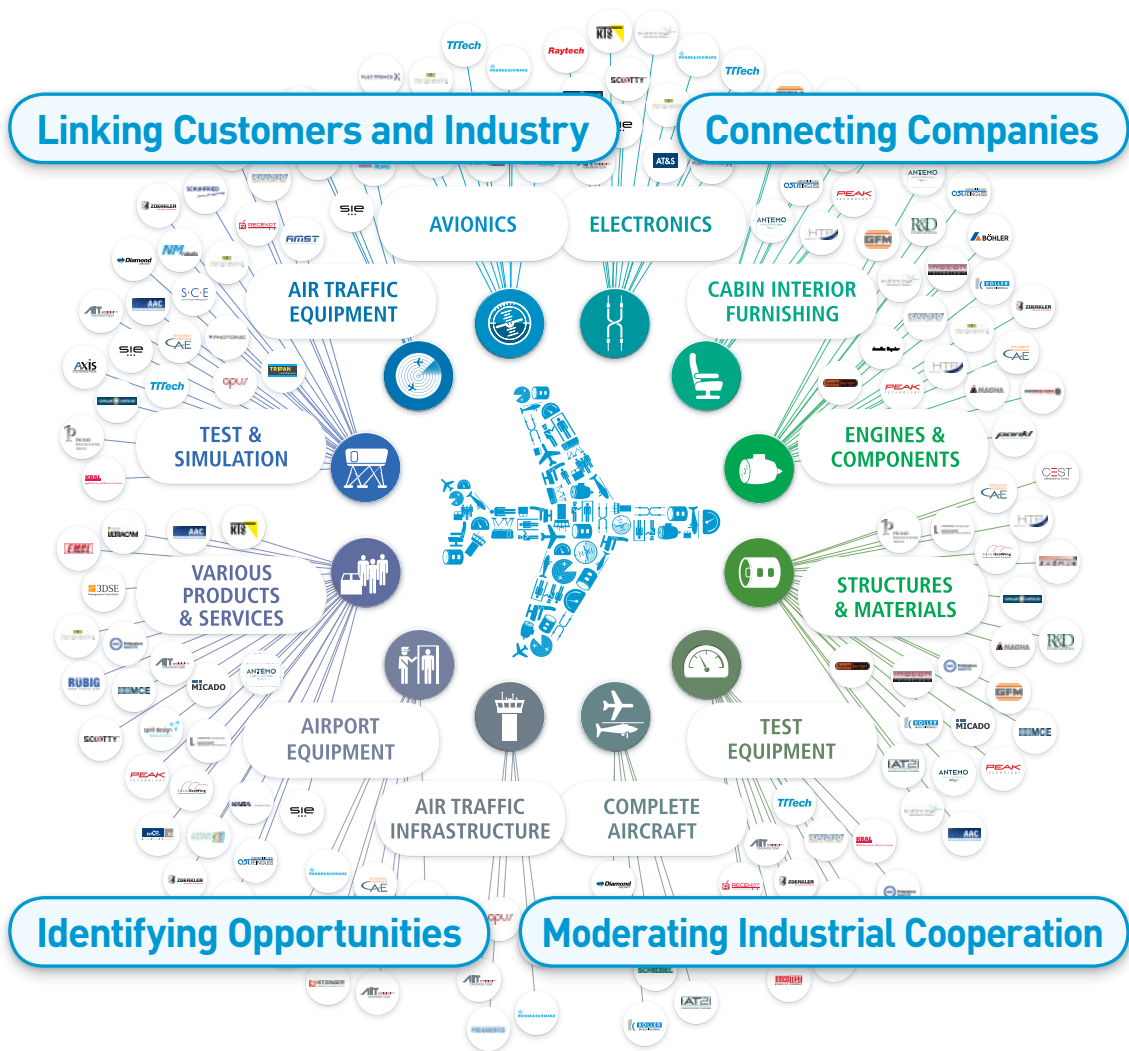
Linking Customers and Industry

Connecting Companies

AVIONICS

ELECTRONICS

AIR TRAFFIC EQUIPMENT

CABIN INTERIOR FURNISHING

TEST & SIMULATION

ENGINES & COMPONENTS

VARIOUS PRODUCTS & SERVICES

STRUCTURES & MATERIALS

AIRPORT EQUIPMENT

TEST EQUIPMENT

AIR TRAFFIC INFRASTRUCTURE

COMPLETE AIRCRAFT

Identifying Opportunities

Moderating Industrial Cooperation

TTTech
Raytech
KTS
SCOTTY
AT&S
PEAK
ANTEMO
BÖHLER
GFM
R&D
HTP
ZOERKLER
CAE
sie
AMST
Diamond
S·C·E
AAC
AXIS
opus
TRIPAN
PHOTONIC
KRAL
ULTRACAM
3DSE
RUBIG
MCE
MICADO
MAGNA
CEST
KOLLER
IAT21
SCHIEBEL